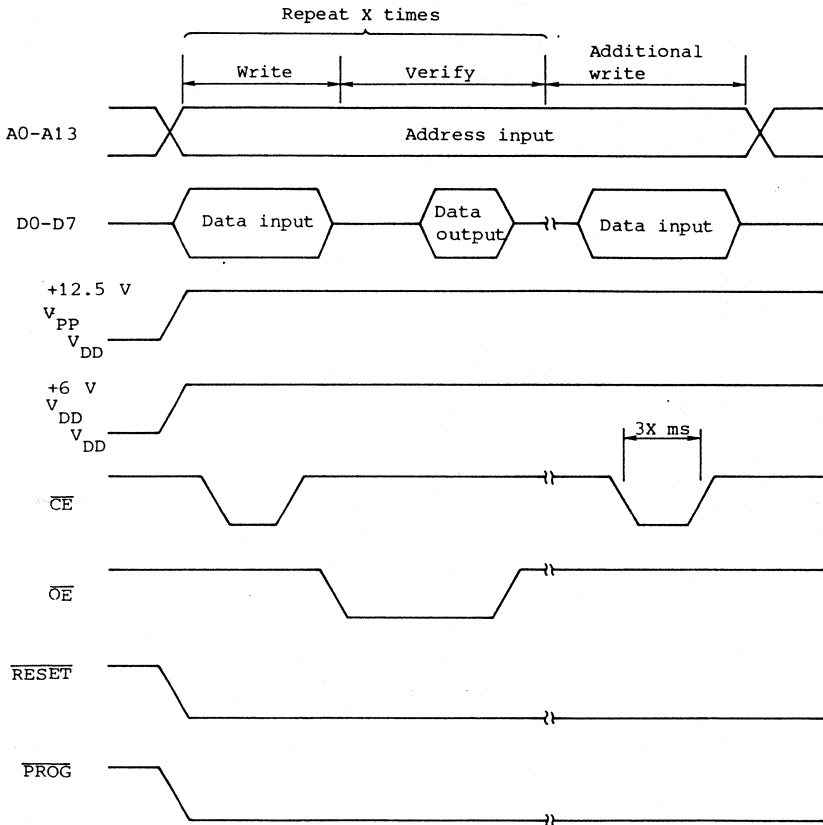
Repeat X times

Write

Verify

Additional write

A0-A13

Address input

D0-D7

Data input

Data output

Data input

+12.5 V

$V_{PP}$

$V_{DD}$

+6 V

$V_{DD}$

$V_{DD}$

3X ms

$\overline{CE}$

$\overline{OE}$

$\overline{RESET}$

$\overline{PROG}$